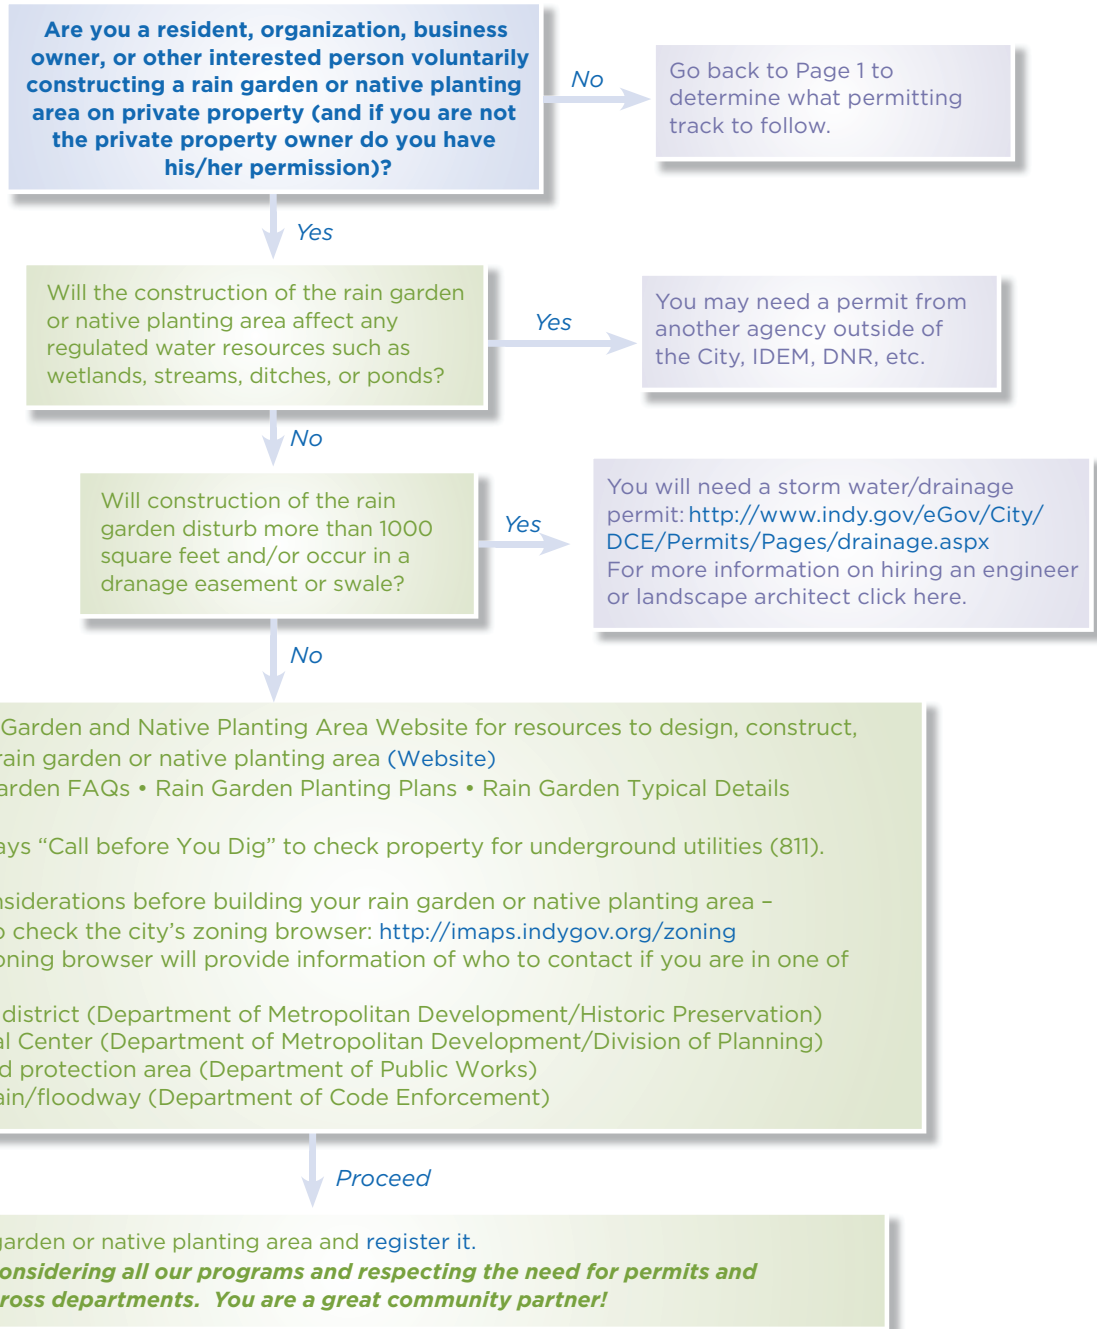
Are you a resident, organization, business owner, or other interested person voluntarily constructing a rain garden or native planting area on private property (and if you are not the private property owner do you have his/her permission)?

No

Go back to Page 1 to determine what permitting track to follow.

Yes

Will the construction of the rain garden or native planting area affect any regulated water resources such as wetlands, streams, ditches, or ponds?

Yes

You may need a permit from another agency outside of the City, IDEM, DNR, etc.

No

Will construction of the rain garden disturb more than 1000 square feet and/or occur in a dranage easement or swale?

Yes

You will need a storm water/drainage permit: http://www.indy.gov/eGov/City/DCE/Permits/Pages/drainage.aspx
For more information on hiring an engineer or landscape architect click here.

No

Garden and Native Planting Area Website for resources to design, construct, rain garden or native planting area (Website)
arden FAQs • Rain Garden Planting Plans • Rain Garden Typical Details

ays "Call before You Dig" to check property for underground utilities (811).

nsiderations before building your rain garden or native planting area – o check the city's zoning browser: http://imaps.indygov.org/zoning
oning browser will provide information of who to contact if you are in one of

district (Department of Metropolitan Development/Historic Preservation)
l Center (Department of Metropolitan Development/Division of Planning)
d protection area (Department of Public Works)
ain/floodway (Department of Code Enforcement)

Proceed

arden or native planting area and register it.
onsidering all our programs and respecting the need for permits and ross departments. You are a great community partner!